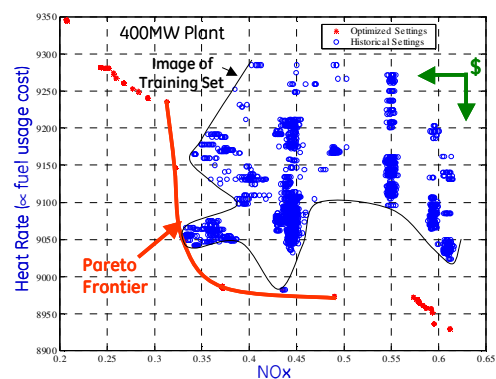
400MW Plant

Optimized Settings
Historical Settings

Image of Training Set

$

Pareto Frontier

Heat Rate (∝ fuel usage cost)

NOx

9350
9300
9250
9200
9150
9100
9050
9000
8950
8900

0.2
0.25
0.3
0.35
0.4
0.45
0.5
0.55
0.6
0.65